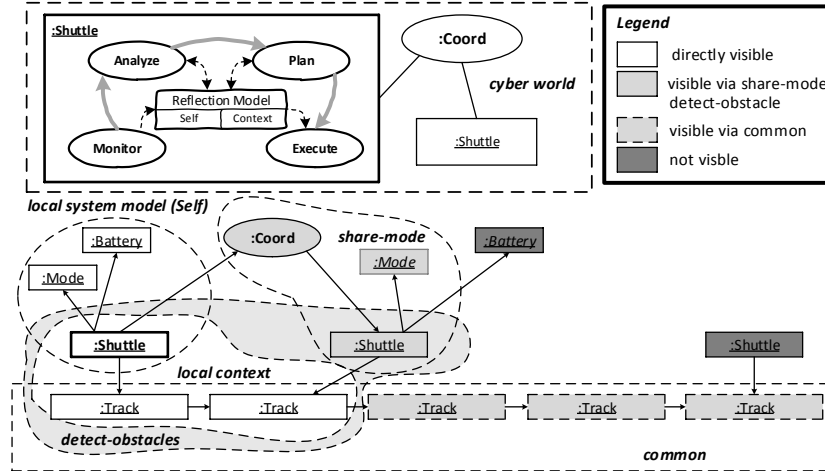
:Shuttle
Analyze
Plan
Reflection Model
Self
Context
Monitor
Execute
:Coord
cyber world
:Shuttle

Legend
directly visible
visible via share-mode detect-obstacle
visible via common
not visble

local system model (Self)
:Battery
:Mode
:Coord
share-mode
:Battery
:Mode
:Shuttle
:Shuttle
:Shuttle
local context
:Track
:Track
:Track
:Track
:Track
detect-obstacles
common